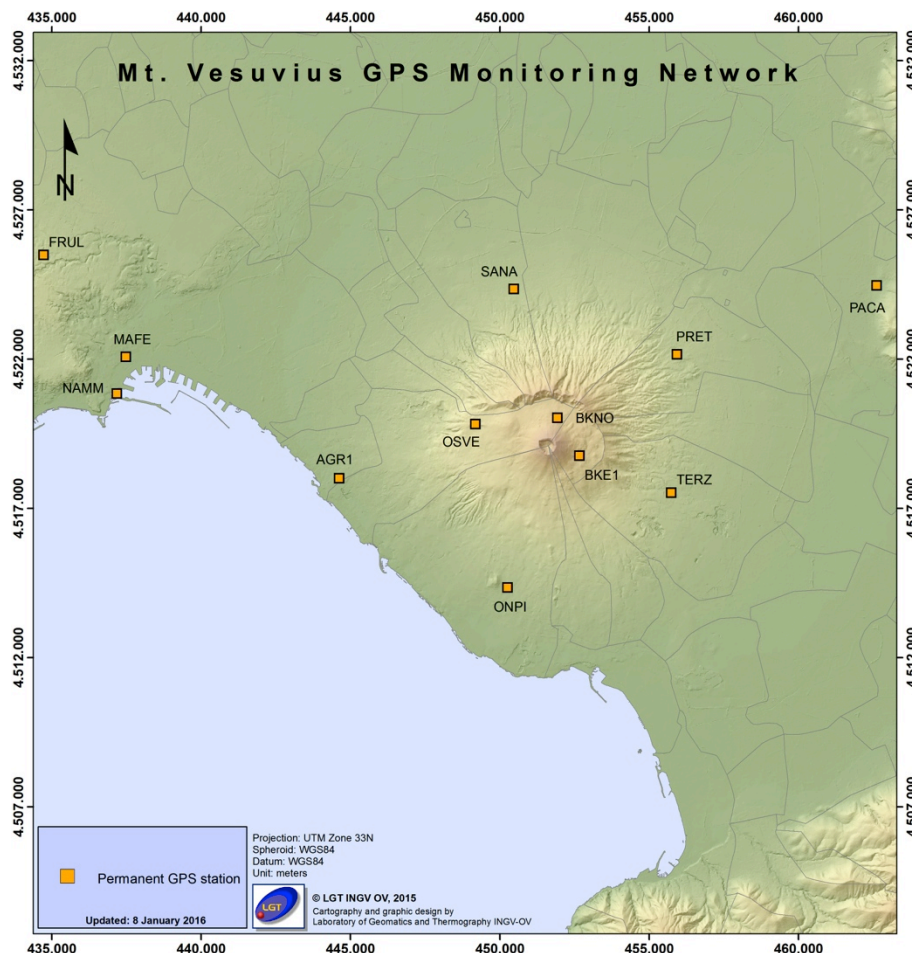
435.000 440.000 445.000 450.000 455.000 460.000

4.532.000

Mt. Vesuvius GPS Monitoring Network

N

4.527.000

FRUL

SANA

PACA

PRET

MAFE

4.522.000

NAMM

BKNO

OSVE

AGR1

BKE1

TERZ

4.517.000

ONPI

4.512.000

4.507.000

Permanent GPS station

Updated: 8 January 2016

Projection: UTM Zone 33N
Spheroid: WGS84
Datum: WGS84
Unit: meters

LGT

© LGT INGV OV, 2015
Cartography and graphic design by
Laboratory of Geomatics and Thermography INGV-OV

435.000 440.000 445.000 450.000 455.000 460.000